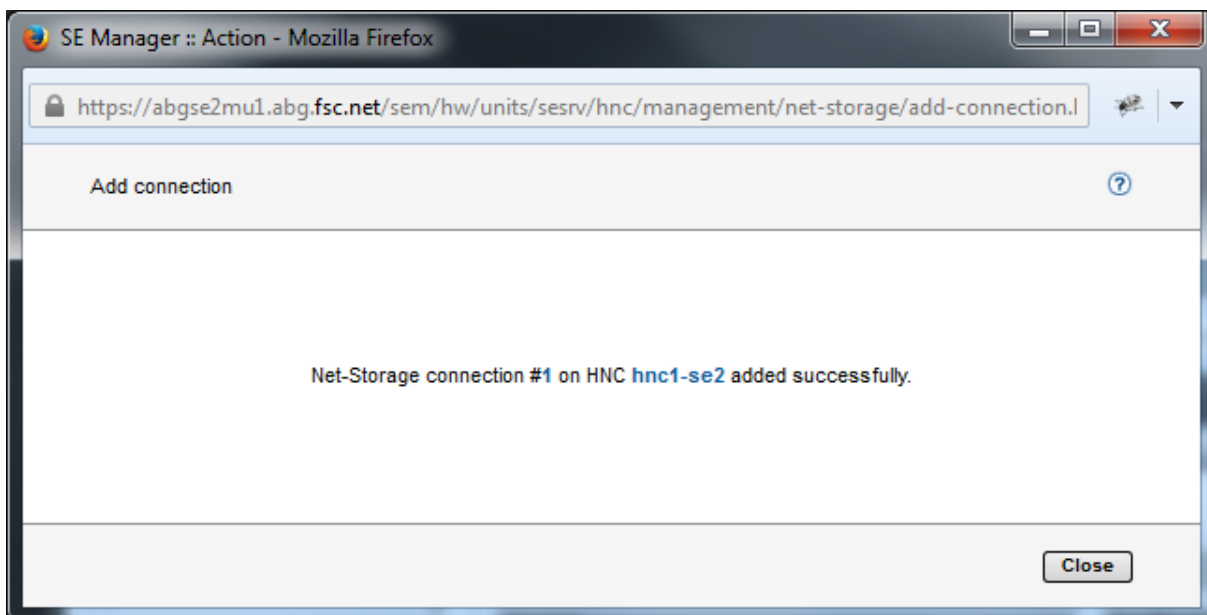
SE Manager :: Action - Mozilla Firefox

https://abgse2mu1.abg.fsc.net/sem/hw/units/sesrv/hnc/management/net-storage/add-connection.l

Add connection

?

Net-Storage connection #1 on HNC hnc1-se2 added successfully.

Close